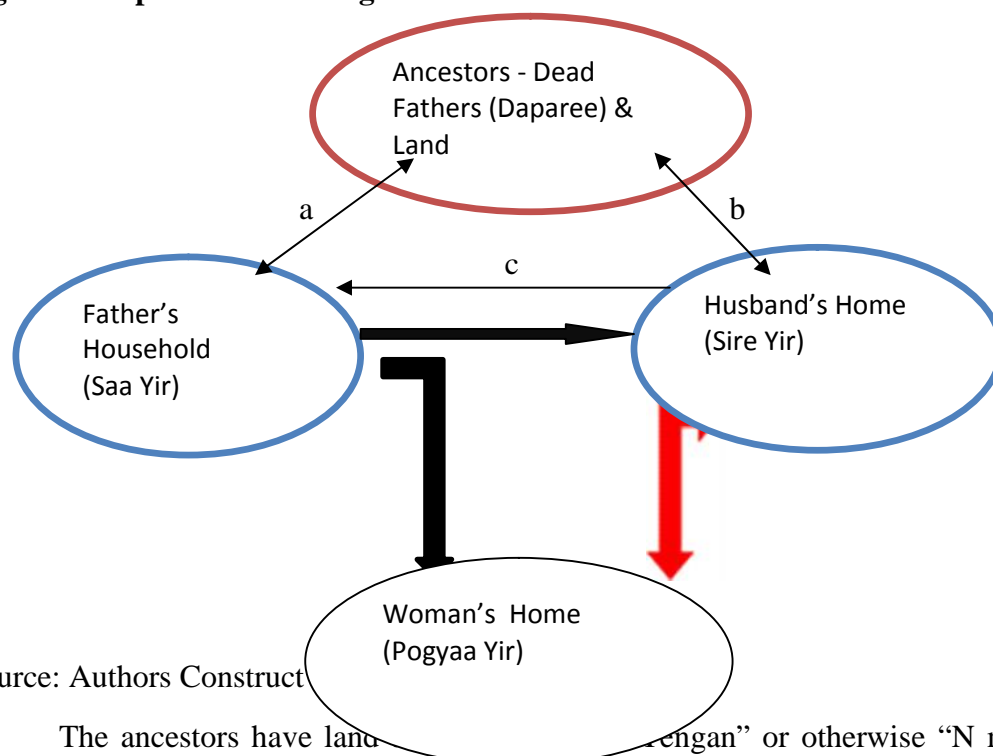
Ancestors - Dead Fathers (Daparee) & Land

a

b

c

Father's Household (Saa Yir)

Husband's Home (Sire Yir)

Woman's Home (Pogyaa Yir)

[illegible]urce: Authors Construct

The ancestors have land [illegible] Tengan" or otherwise "N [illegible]